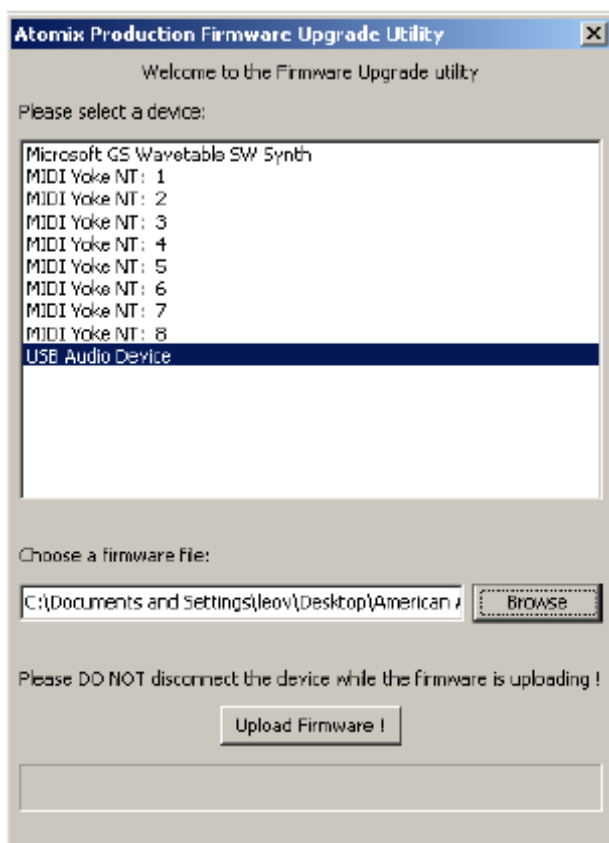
Atomix Production Firmware Upgrade Utility

Welcome to the Firmware Upgrade utility

Please select a device:

Microsoft GS Wavetable SW Synth
MIDI Yoke NT: 1
MIDI Yoke NT: 2
MIDI Yoke NT: 3
MIDI Yoke NT: 4
MIDI Yoke NT: 5
MIDI Yoke NT: 6
MIDI Yoke NT: 7
MIDI Yoke NT: 8
USB Audio Device

Choose a firmware file:

C:\Documents and Settings\leov\Desktop\American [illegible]

Browse

Please DO NOT disconnect the device while the firmware is uploading !

Upload Firmware !